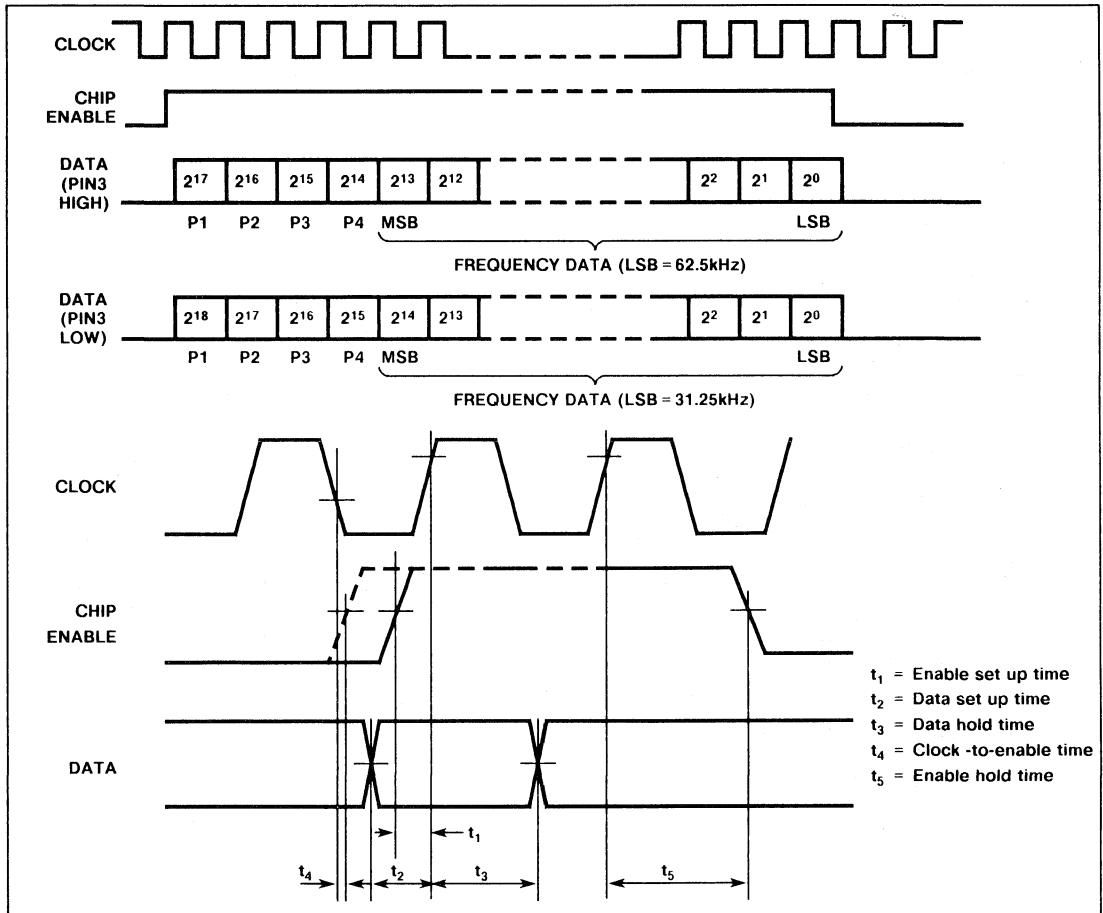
CLOCK

CHIP ENABLE

DATA (PIN3 HIGH)

$2^{17}$ $2^{16}$ $2^{15}$ $2^{14}$ $2^{13}$ $2^{12}$ $2^{2}$ $2^{1}$ $2^{0}$

P1 P2 P3 P4 MSB LSB

FREQUENCY DATA (LSB = 62.5kHz)

DATA (PIN3 LOW)

$2^{18}$ $2^{17}$ $2^{16}$ $2^{15}$ $2^{14}$ $2^{13}$ $2^{2}$ $2^{1}$ $2^{0}$

P1 P2 P3 P4 MSB LSB

FREQUENCY DATA (LSB = 31.25kHz)

CLOCK

CHIP ENABLE

DATA

$t_1$ = Enable set up time
$t_2$ = Data set up time
$t_3$ = Data hold time
$t_4$ = Clock -to-enable time
$t_5$ = Enable hold time

$t_1$

$t_4$ $t_2$ $t_3$ $t_5$